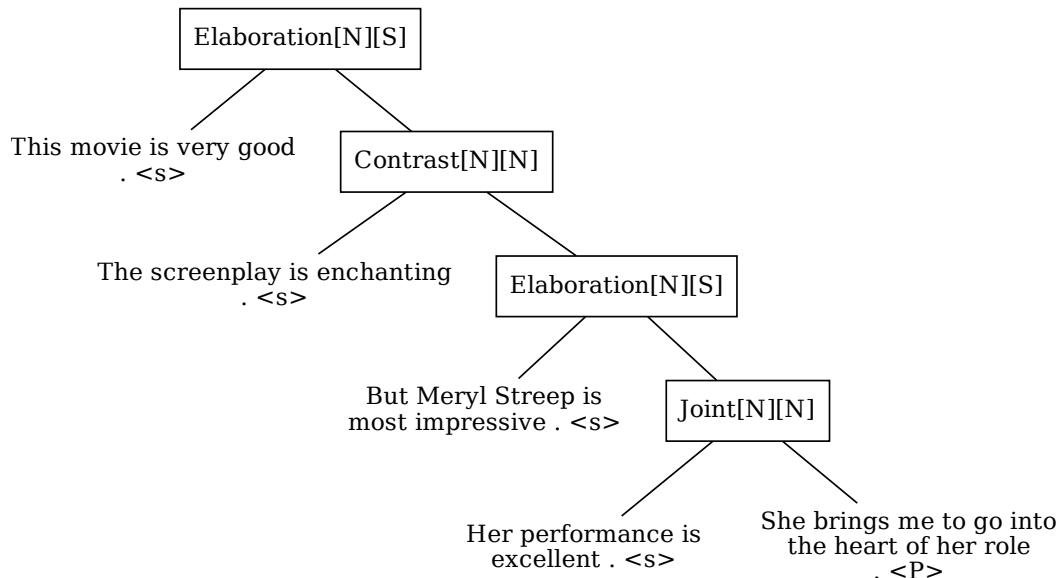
Elaboration[N][S]

This movie is very good . <s>

Contrast[N][N]

The screenplay is enchanting . <s>

Elaboration[N][S]

But Meryl Streep is most impressive . <s>

Joint[N][N]

Her performance is excellent . <s>

She brings me to go into the heart of her role . <P>